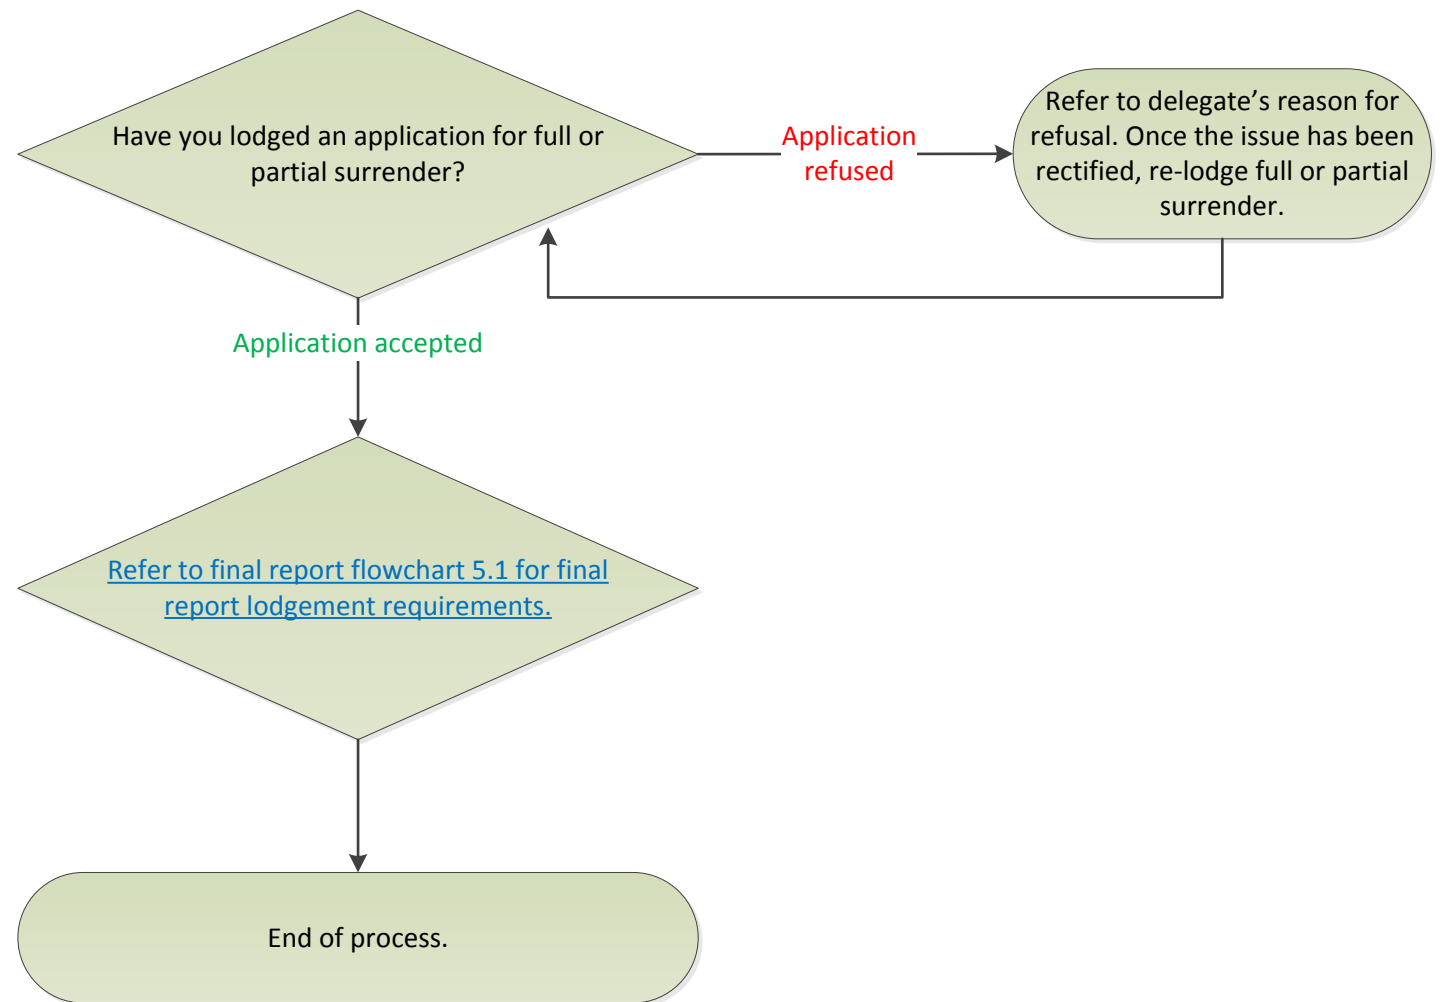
Have you lodged an application for full or partial surrender?

Application refused

Refer to delegate’s reason for refusal. Once the issue has been rectified, re-lodge full or partial surrender.

Application accepted

Refer to final report flowchart 5.1 for final report lodgement requirements.

End of process.